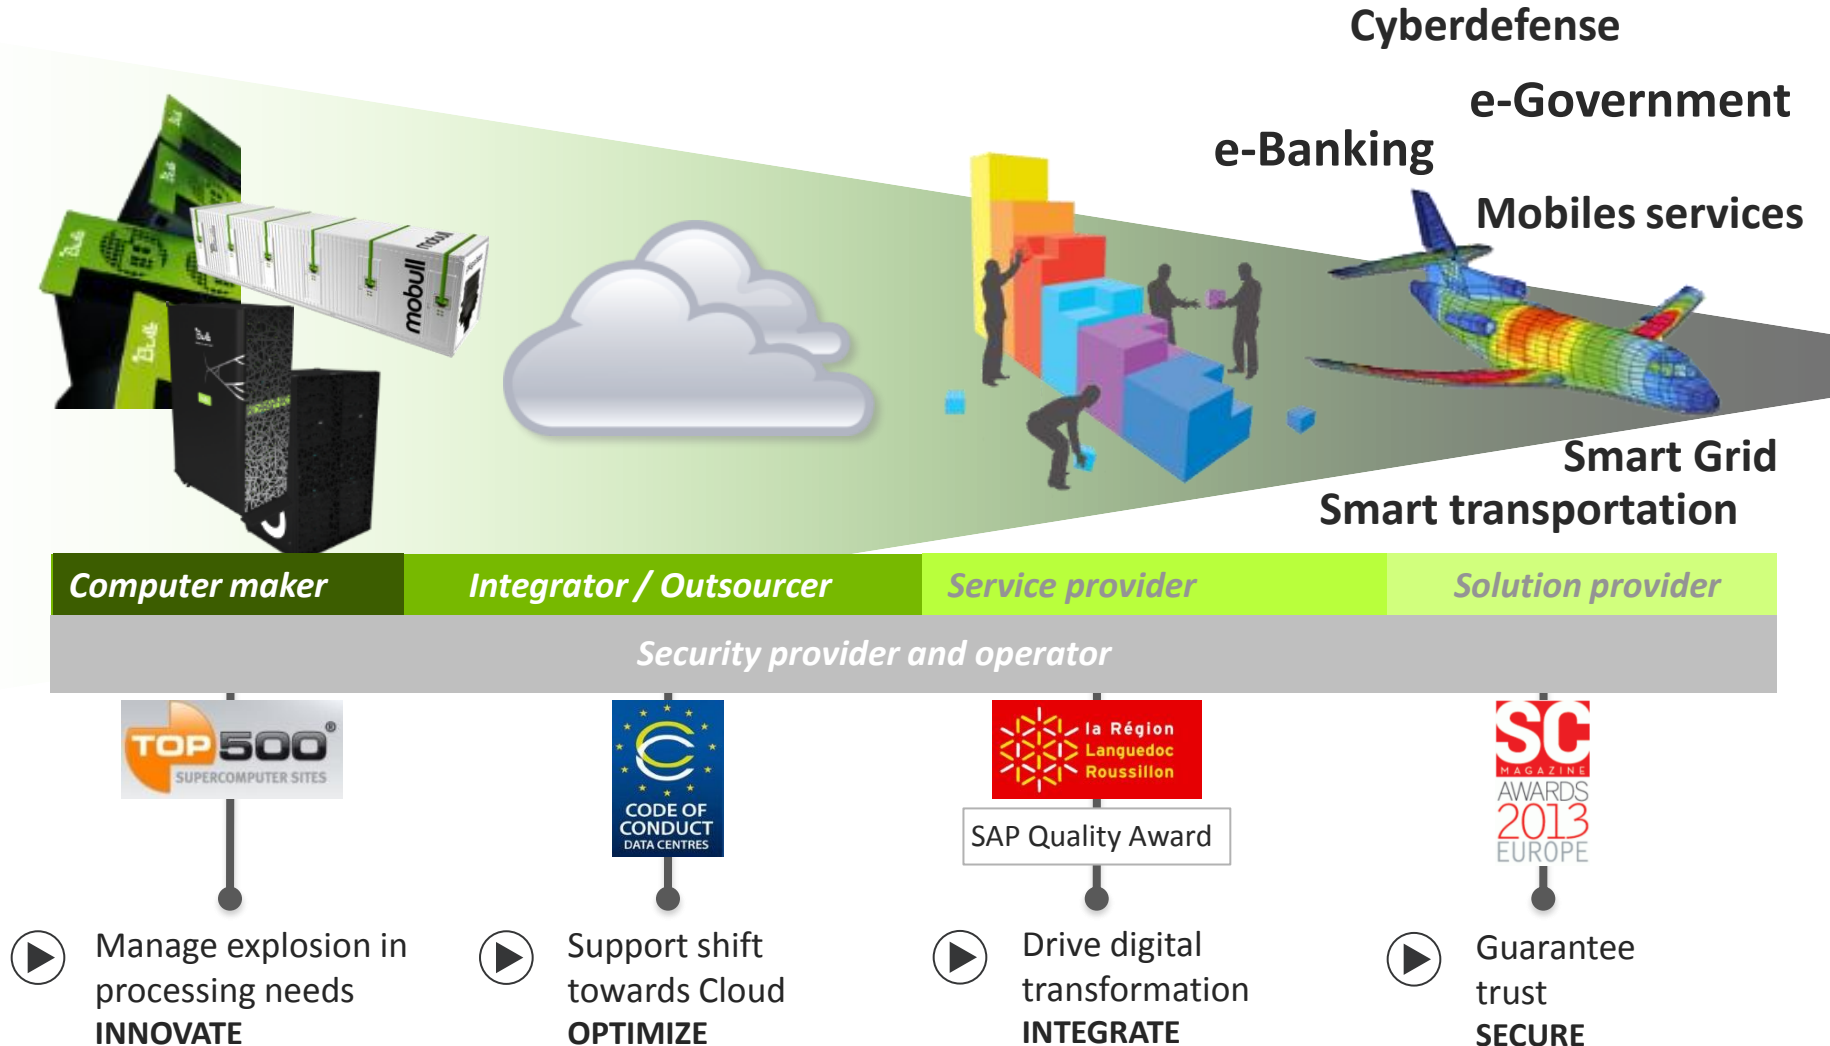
Cyberdefense

e-Government

e-Banking

Mobiles services

mobull

Smart Grid

Smart transportation

Computer maker

Integrator / Outsourcer

Service provider

Solution provider

Security provider and operator

TOP500 SUPERCOMPUTER SITES

CODE OF CONDUCT DATA CENTRES

la Région Languedoc Roussillon

SAP Quality Award

SC MAGAZINE AWARDS 2013 EUROPE

Manage explosion in processing needs
INNOVATE

Support shift towards Cloud
OPTIMIZE

Drive digital transformation
INTEGRATE

Guarantee trust
SECURE